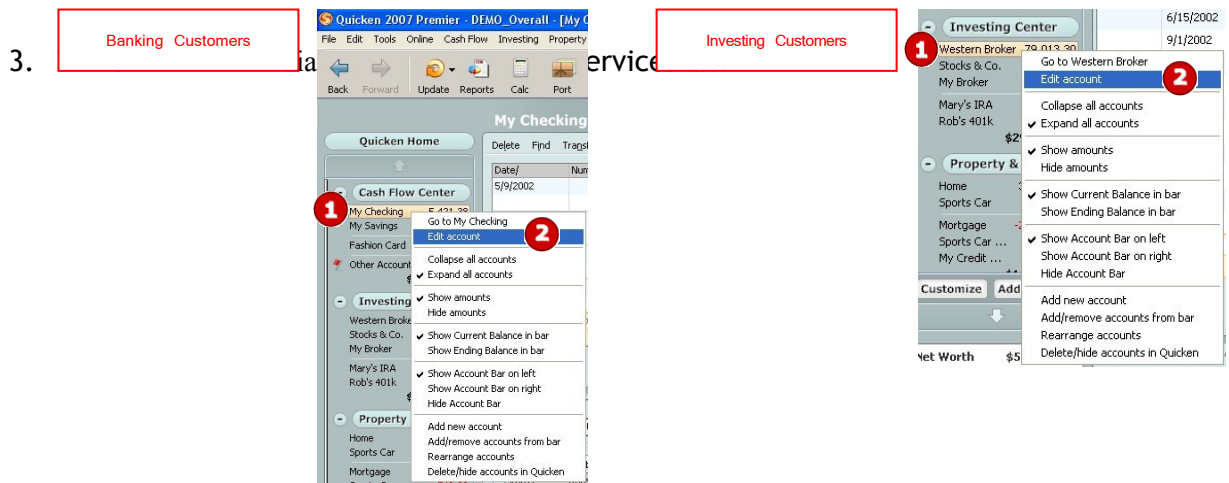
3. Banking Customers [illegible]ia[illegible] ervice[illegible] Investing Customers

Quicken 2007 Premier - DEMO_Overall - [My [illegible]

File Edit Tools Online Cash Flow Investing Property

Back Forward Update Reports Calc Port

Quicken Home

My Checking

Delete Find Trans

Date/ Num

5/9/2002

Cash Flow Center

1

My Checking 5,421.38

My Savings

Fashion Card

Other Account

Investing

Western Broke

Stocks & Co.

My Broker

Mary's IRA

Rob's 401k

Property

Home

Sports Car

Mortgage

Go to My Checking

Edit account

2

Collapse all accounts

✔ Expand all accounts

✔ Show amounts

Hide amounts

✔ Show Current Balance in bar

Show Ending Balance in bar

✔ Show Account Bar on left

Show Account Bar on right

Hide Account Bar

Add new account

Add/remove accounts from bar

Rearrange accounts

Delete/hide accounts in Quicken

Investing Center

1

Western Broker 79,013.30

Stocks & Co.

My Broker

Mary's IRA

Rob's 401k

$2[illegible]

Property &

Home

Sports Car

Mortgage

Sports Car ...

My Credit ...

Customize Add

Net Worth $5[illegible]

6/15/2002

9/1/2002

Go to Western Broker

Edit account

2

Collapse all accounts

✔ Expand all accounts

✔ Show amounts

Hide amounts

✔ Show Current Balance in bar

Show Ending Balance in bar

✔ Show Account Bar on left

Show Account Bar on right

Hide Account Bar

Add new account

Add/remove accounts from bar

Rearrange accounts

Delete/hide accounts in Quicken